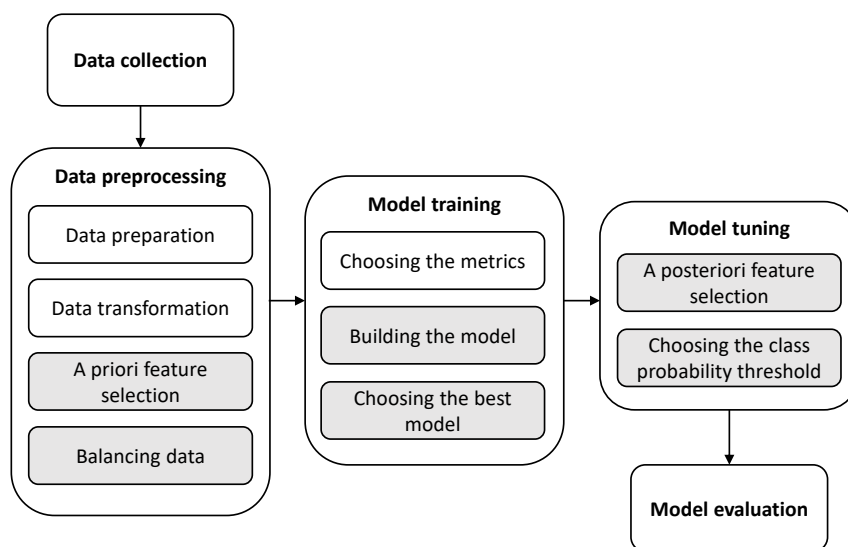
Data collection

Data preprocessing

Data preparation

Data transformation

A priori feature selection

Balancing data

Model training

Choosing the metrics

Building the model

Choosing the best model

Model tuning

A posteriori feature selection

Choosing the class probability threshold

Model evaluation